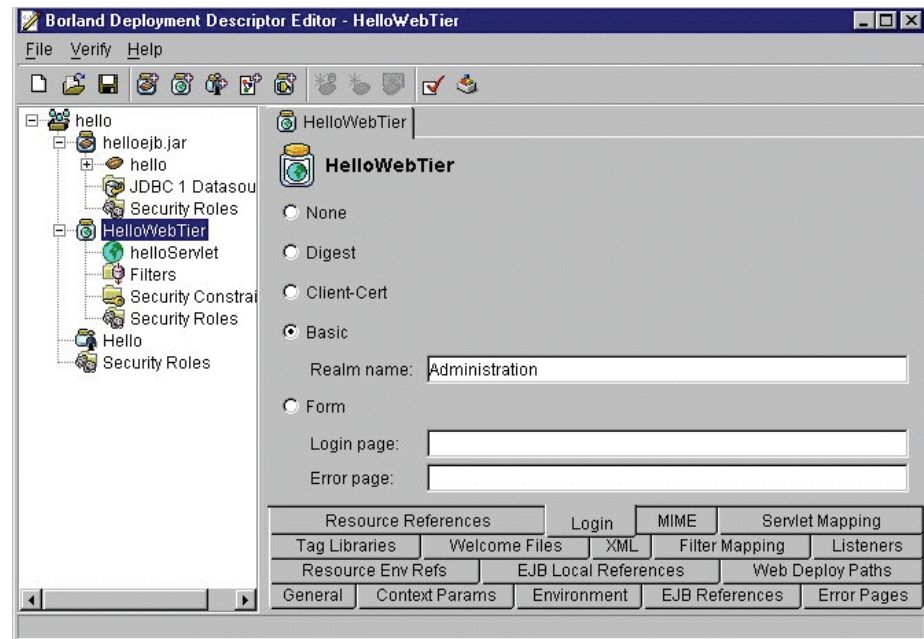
Borland Deployment Descriptor Editor - HelloWebTier

File Verify Help

hello
helloejb.jar
hello
JDBC 1 Datasou
Security Roles
HelloWebTier
helloServlet
Filters
Security Constrai
Security Roles
Hello
Security Roles

HelloWebTier

HelloWebTier

None

Digest

Client-Cert

Basic

Realm name: Administration

Form

Login page:

Error page:

Resource References | Login | MIME | Servlet Mapping
Tag Libraries | Welcome Files | XML | Filter Mapping | Listeners
Resource Env Refs | EJB Local References | Web Deploy Paths
General | Context Params | Environment | EJB References | Error Pages